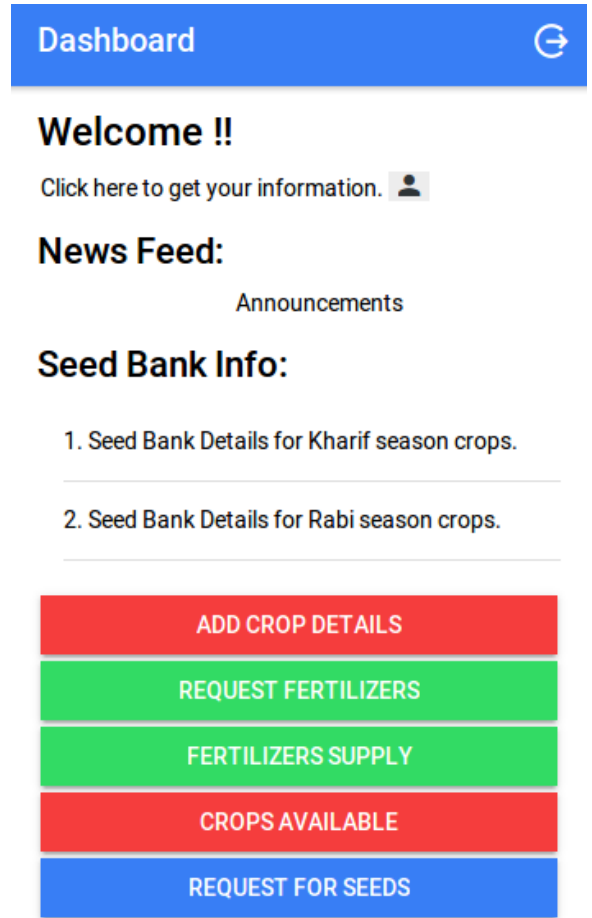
Dashboard

Welcome !!

Click here to get your information.

News Feed:

Announcements

Seed Bank Info:

1. Seed Bank Details for Kharif season crops.

2. Seed Bank Details for Rabi season crops.

ADD CROP DETAILS

REQUEST FERTILIZERS

FERTILIZERS SUPPLY

CROPS AVAILABLE

REQUEST FOR SEEDS